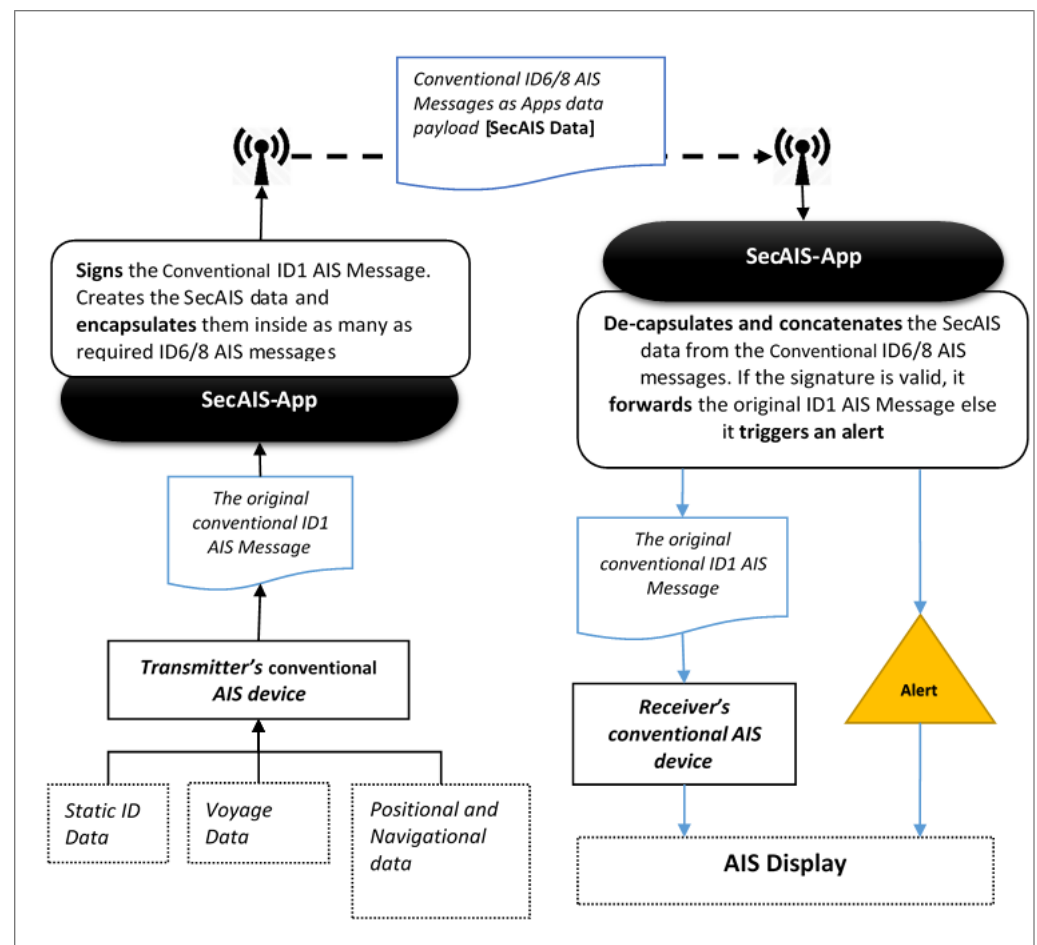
Conventional ID6/8 AIS Messages as Apps data payload **[SecAIS Data]**

**Signs** the Conventional ID1 AIS Message. Creates the SecAIS data and **encapsulates** them inside as many as required ID6/8 AIS messages

**SecAIS-App**

*The original conventional ID1 AIS Message*

***Transmitter's*** **conventional** ***AIS device***

*Static ID Data*

*Voyage Data*

*Positional and Navigational data*

**SecAIS-App**

**De-capsulates and concatenates** the SecAIS data from the Conventional ID6/8 AIS messages. If the signature is valid, it **forwards** the original ID1 AIS Message else it **triggers an alert**

*The original conventional ID1 AIS Message*

***Receiver's conventional AIS device***

**Alert**

**AIS Display**